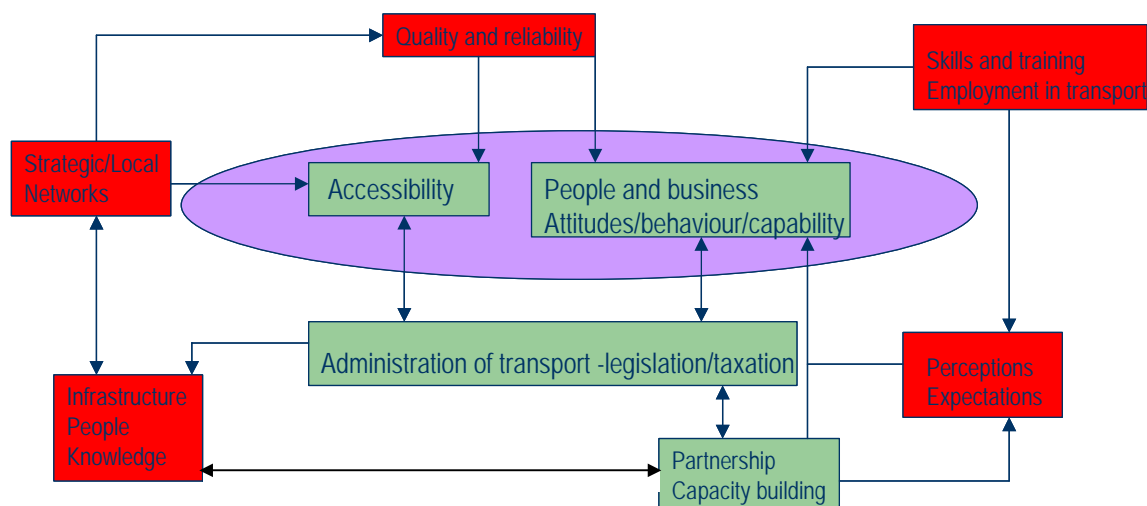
Quality and reliability

Skills and training
Employment in transport

Strategic/Local Networks

Accessibility

People and business
Attitudes/behaviour/capability

Administration of transport -legislation/taxation

Infrastructure
People
Knowledge

Perceptions
Expectations

Partnership
Capacity building